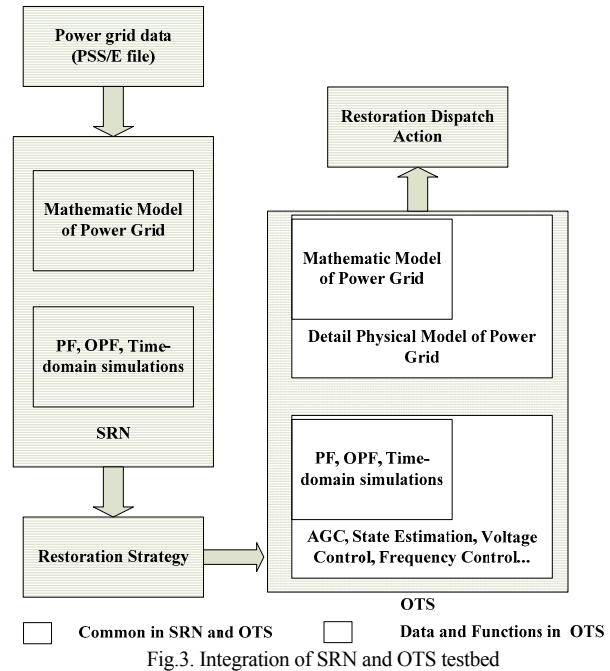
Power grid data (PSS/E file)

Mathematic Model of Power Grid

PF, OPF, Time-domain simulations

SRN

Restoration Strategy

Restoration Dispatch Action

Mathematic Model of Power Grid

Detail Physical Model of Power Grid

PF, OPF, Time-domain simulations

AGC, State Estimation, Voltage Control, Frequency Control...

OTS

Common in SRN and OTS

Data and Functions in OTS

Fig.3. Integration of SRN and OTS testbed